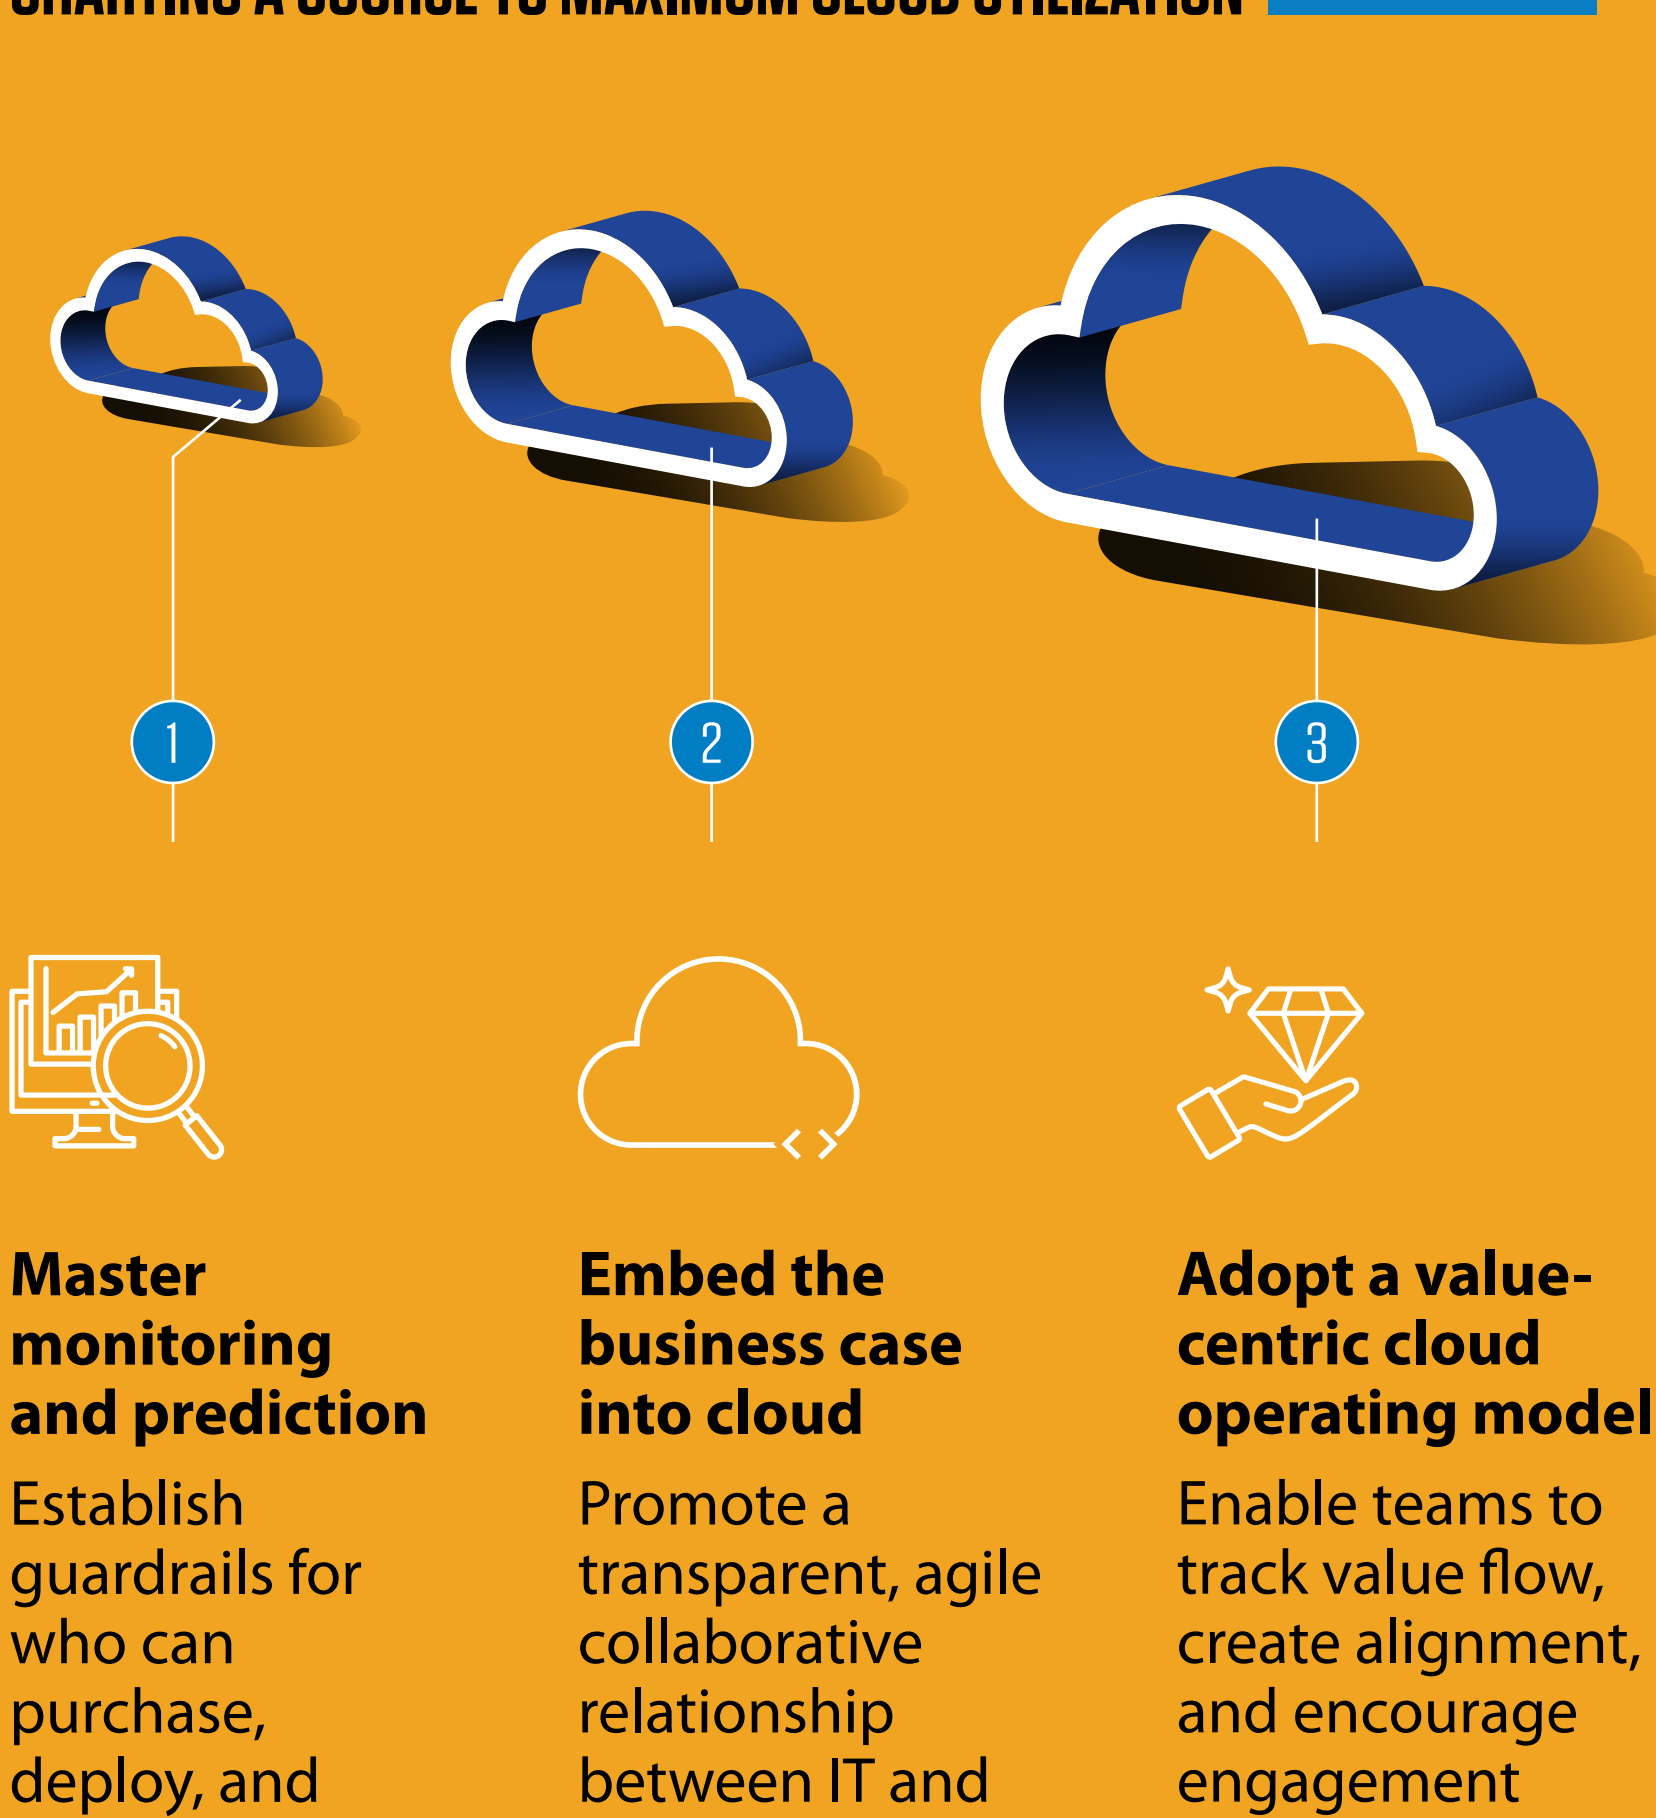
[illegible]

1

2

3

Master monitoring and prediction

Establish guardrails for who can purchase, deploy, and

Embed the business case into cloud

Promote a transparent, agile collaborative relationship between IT and

Adopt a value-centric cloud operating model

Enable teams to track value flow, create alignment, and encourage engagement